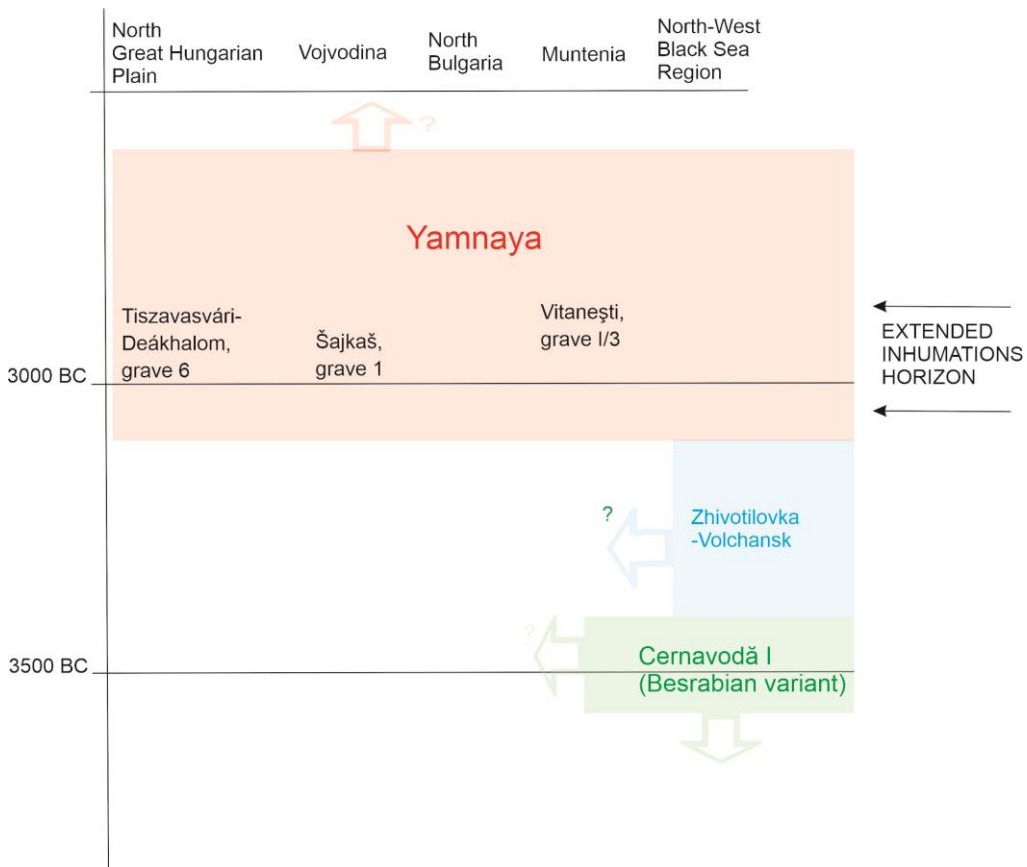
North Great Hungarian Plain

Vojvodina

North Bulgaria

Muntenia

North-West Black Sea Region

?

Yamnaya

Tiszavasvári-Deákhalom, grave 6

Šajkaš, grave 1

Vitaneşti, grave I/3

EXTENDED INHUMATIONS HORIZON

3000 BC

?

Zhivotilovka -Volchansk

?

3500 BC

Cernavodă I (Besrabian variant)